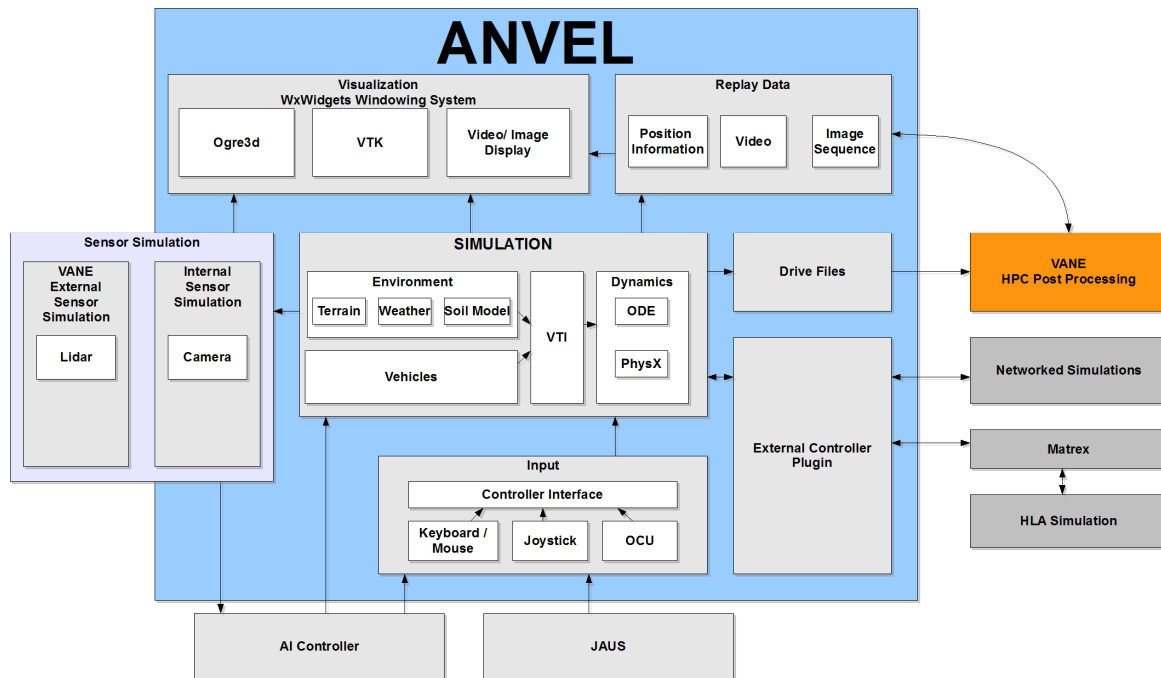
ANVEL

Visualization
WxWidgets Windowing System

Ogre3d

VTK

Video/ Image Display

Replay Data

Position Information

Video

Image Sequence

Sensor Simulation

VANE External Sensor Simulation

Lidar

Internal Sensor Simulation

Camera

SIMULATION

Environment

Terrain

Weather

Soil Model

VTI

Dynamics

ODE

PhysX

Vehicles

Drive Files

VANE
HPC Post Processing

Networked Simulations

External Controller Plugin

Matrex

HLA Simulation

Input

Controller Interface

Keyboard / Mouse

Joystick

OCU

AI Controller

JAUS